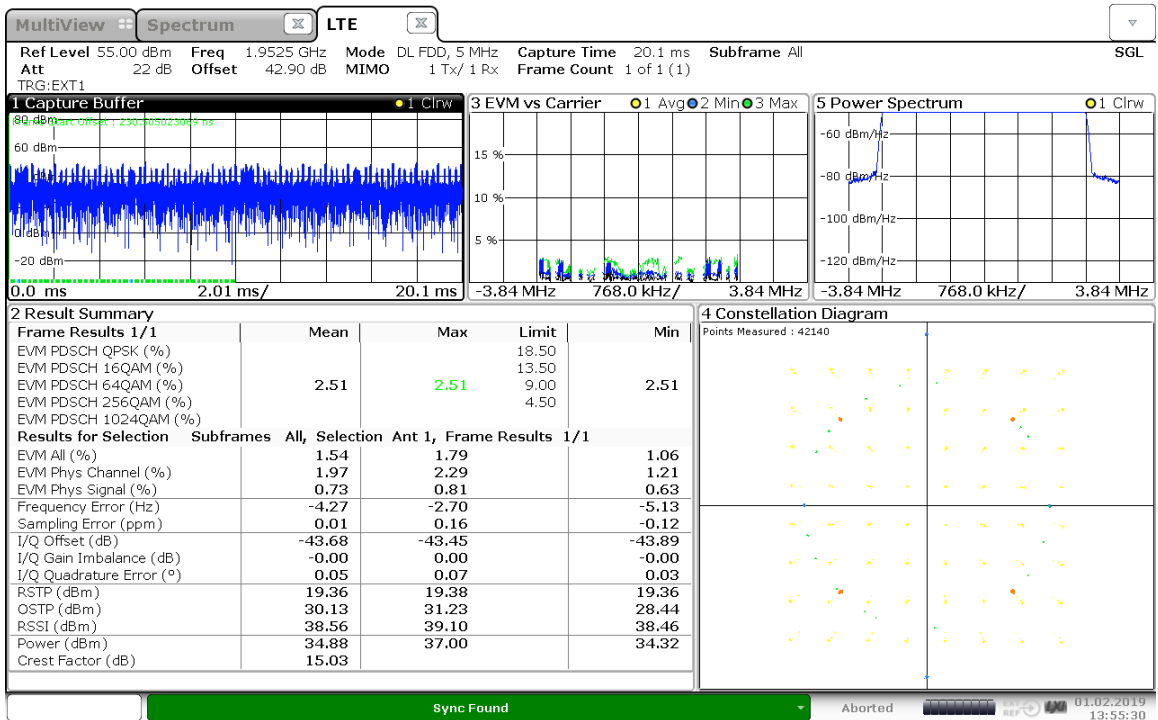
MultiView | Spectrum | LTE

Ref Level 55.00 dBm Freq 1.9525 GHz Mode DL FDD, 5 MHz Capture Time 20.1 ms Subframe All SGL
Att 22 dB Offset 42.90 dB MIMO 1 Tx/ 1 Rx Frame Count 1 of 1 (1)
TRG:EXT1

1 Capture Buffer ●1 Clrw
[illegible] Start Offset : 230.305023059 ns
80 dBm
60 dBm
0 dBm
-20 dBm
0.0 ms 2.01 ms/ 20.1 ms

3 EVM vs Carrier ●1 Avg●2 Min●3 Max
15 %
10 %
5 %
-3.84 MHz 768.0 kHz/ 3.84 MHz

5 Power Spectrum ●1 Clrw
-60 dBm/Hz
-80 dBm/Hz
-100 dBm/Hz
-120 dBm/Hz
-3.84 MHz 768.0 kHz/ 3.84 MHz

2 Result Summary

| Frame Results 1/1 | Mean | Max | Limit | Min |
|---|---|---|---|---|
| EVM PDSCH QPSK (%) | | | 18.50 | |
| EVM PDSCH 16QAM (%) | | | 13.50 | |
| EVM PDSCH 64QAM (%) | 2.51 | 2.51 | 9.00 | 2.51 |
| EVM PDSCH 256QAM (%) | | | 4.50 | |
| EVM PDSCH 1024QAM (%) | | | | |
| Results for Selection | Subframes All, | Selection Ant 1, | Frame Results 1/1 | |
| EVM All (%) | 1.54 | 1.79 | | 1.06 |
| EVM Phys Channel (%) | 1.97 | 2.29 | | 1.21 |
| EVM Phys Signal (%) | 0.73 | 0.81 | | 0.63 |
| Frequency Error (Hz) | -4.27 | -2.70 | | -5.13 |
| Sampling Error (ppm) | 0.01 | 0.16 | | -0.12 |
| I/Q Offset (dB) | -43.68 | -43.45 | | -43.89 |
| I/Q Gain Imbalance (dB) | -0.00 | 0.00 | | -0.00 |
| I/Q Quadrature Error (°) | 0.05 | 0.07 | | 0.03 |
| RSTP (dBm) | 19.36 | 19.38 | | 19.36 |
| OSTP (dBm) | 30.13 | 31.23 | | 28.44 |
| RSSI (dBm) | 38.56 | 39.10 | | 38.46 |
| Power (dBm) | 34.88 | 37.00 | | 34.32 |
| Crest Factor (dB) | 15.03 | | | |

4 Constellation Diagram
Points Measured : 42140

Sync Found
Aborted
01.02.2019
13:55:30